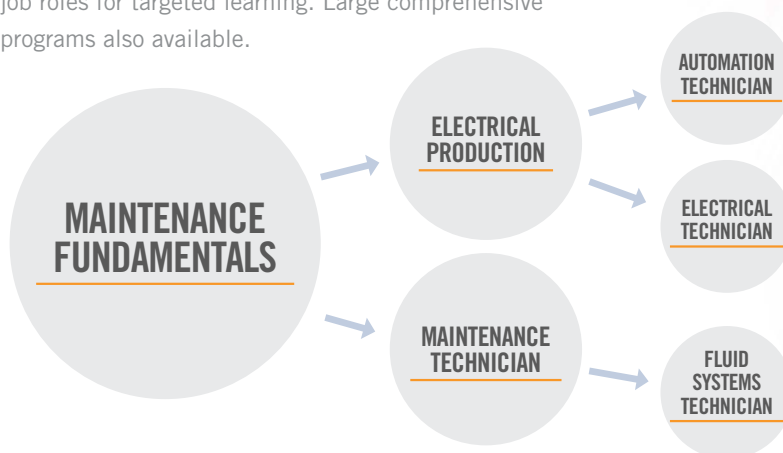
job roles for targeted learning. Large comprehensive programs also available.

MAINTENANCE FUNDAMENTALS

ELECTRICAL PRODUCTION

MAINTENANCE TECHNICIAN

AUTOMATION TECHNICIAN

ELECTRICAL TECHNICIAN

FLUID SYSTEMS TECHNICIAN